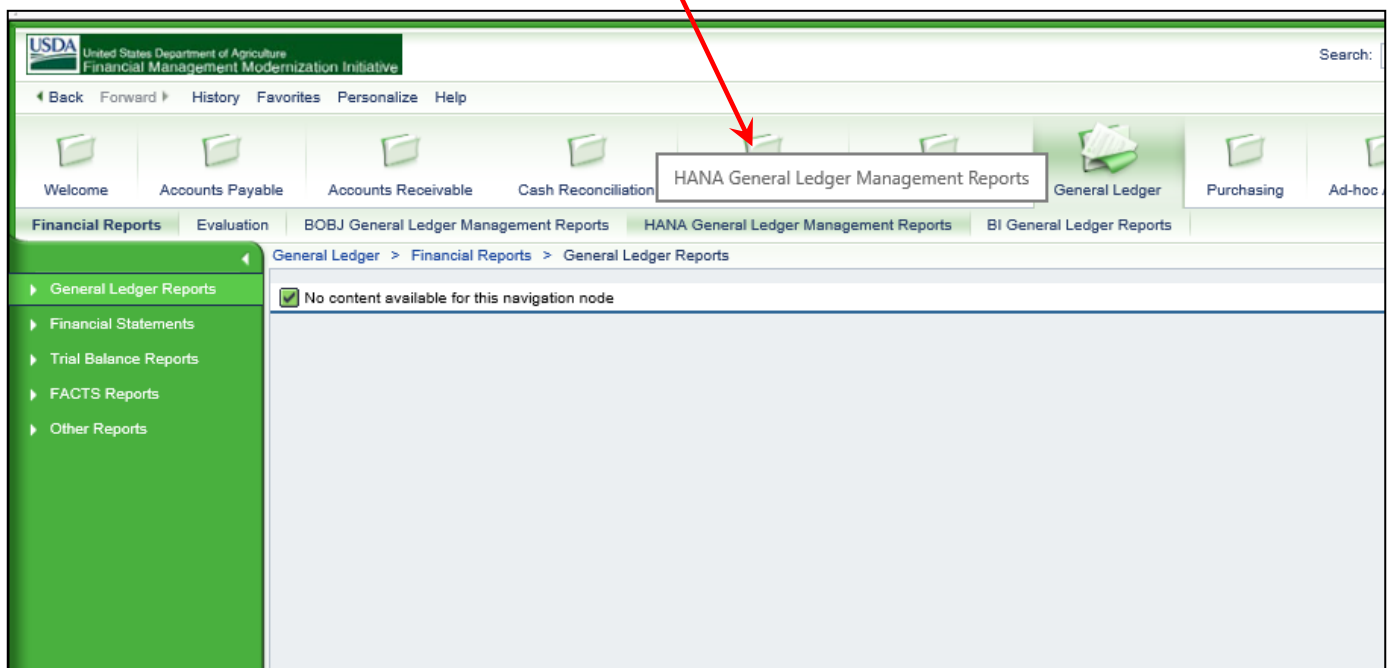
USDA United States Department of Agriculture
Financial Management Modernization Initiative

Search:

Back Forward History Favorites Personalize Help

Welcome | Accounts Payable | Accounts Receivable | Cash Reconciliation | HANA General Ledger Management Reports | General Ledger | Purchasing | Ad-hoc

Financial Reports | Evaluation | BOBJ General Ledger Management Reports | HANA General Ledger Management Reports | BI General Ledger Reports

General Ledger > Financial Reports > General Ledger Reports

General Ledger Reports
Financial Statements
Trial Balance Reports
FACTS Reports
Other Reports

No content available for this navigation node